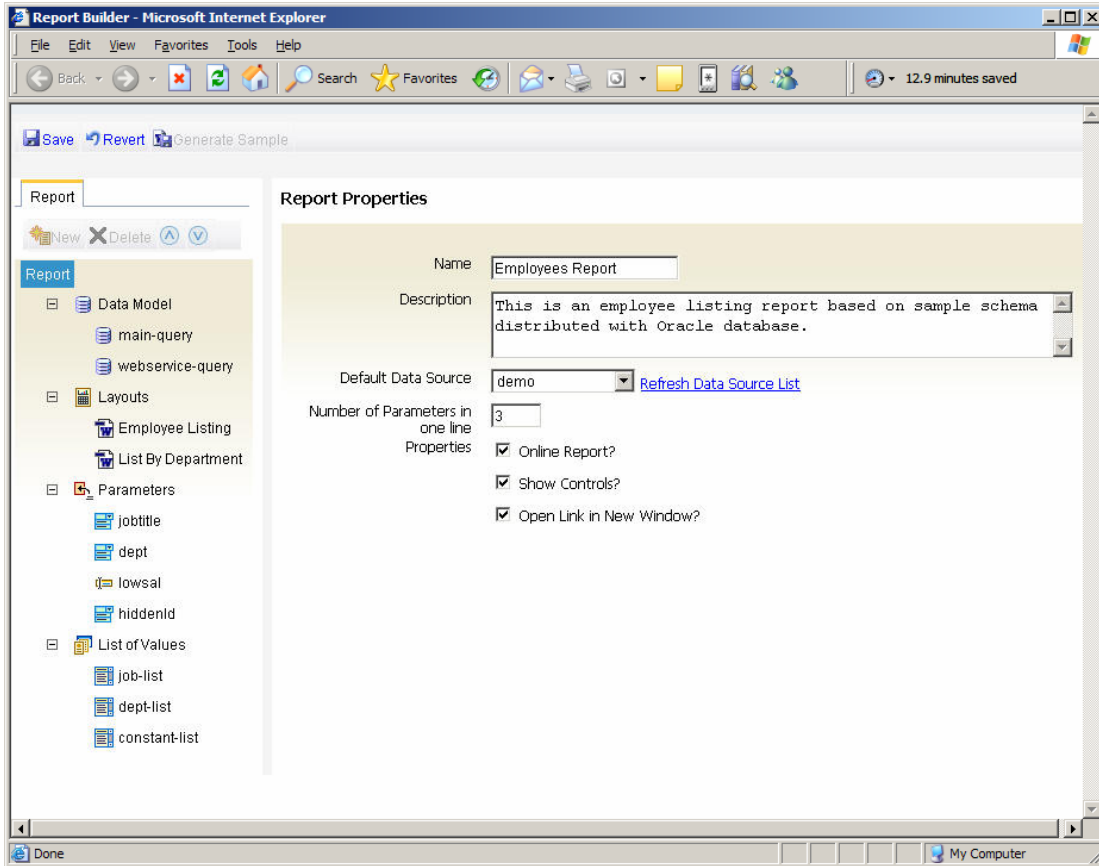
Report Builder - Microsoft Internet Explorer

File Edit View Favorites Tools Help

Back Search Favorites 12.9 minutes saved

Save Revert Generate Sample

Report

New Delete

Report

Data Model

main-query

webservice-query

Layouts

Employee Listing

List By Department

Parameters

jobtitle

dept

lowsal

hiddenId

List of Values

job-list

dept-list

constant-list

Report Properties

Name Employees Report

Description This is an employee listing report based on sample schema distributed with Oracle database.

Default Data Source demo Refresh Data Source List

Number of Parameters in one line 3

Properties

Online Report?

Show Controls?

Open Link in New Window?

Done

My Computer